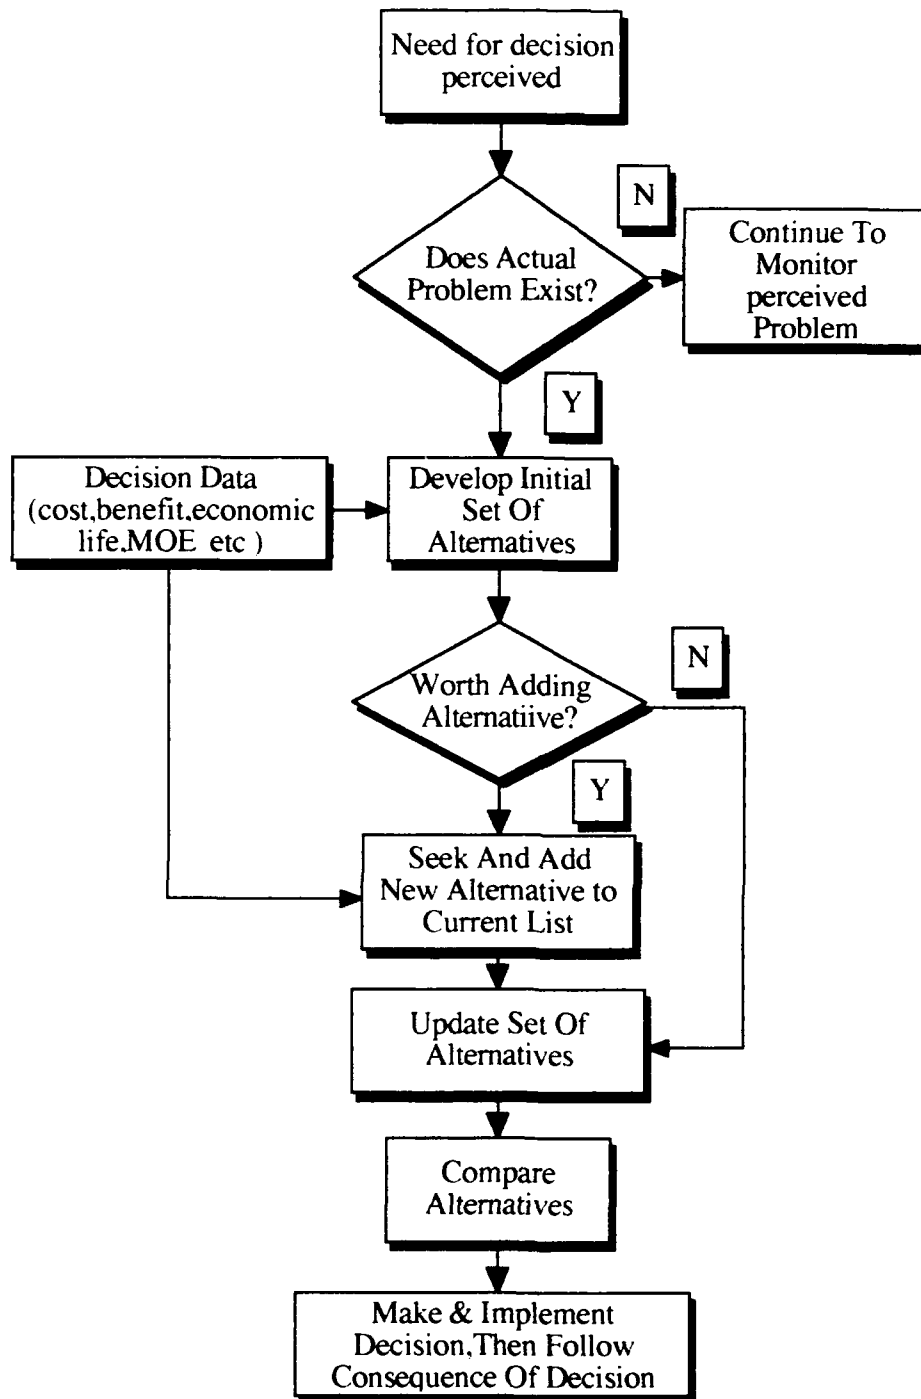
Need for decision perceived

Does Actual Problem Exist?

N

Continue To Monitor perceived Problem

Y

Decision Data (cost,benefit,economic life,MOE etc )

Develop Initial Set Of Alternatives

Worth Adding Alternatiive?

N

Y

Seek And Add New Alternative to Current List

Update Set Of Alternatives

Compare Alternatives

Make & Implement Decision,Then Follow Consequence Of Decision